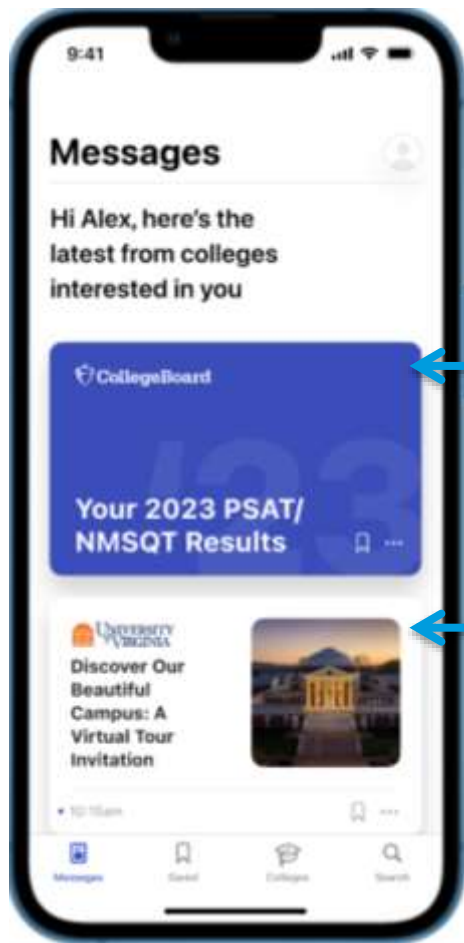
9:41

Messages

Hi Alex, here's the latest from colleges interested in you

CollegeBoard

'23

Your 2023 PSAT/ NMSQT Results

···

UNIVERSITY VIRGINIA

Discover Our Beautiful Campus: A Virtual Tour Invitation

• 10:15am

···

Messages

Saved

Colleges

Search